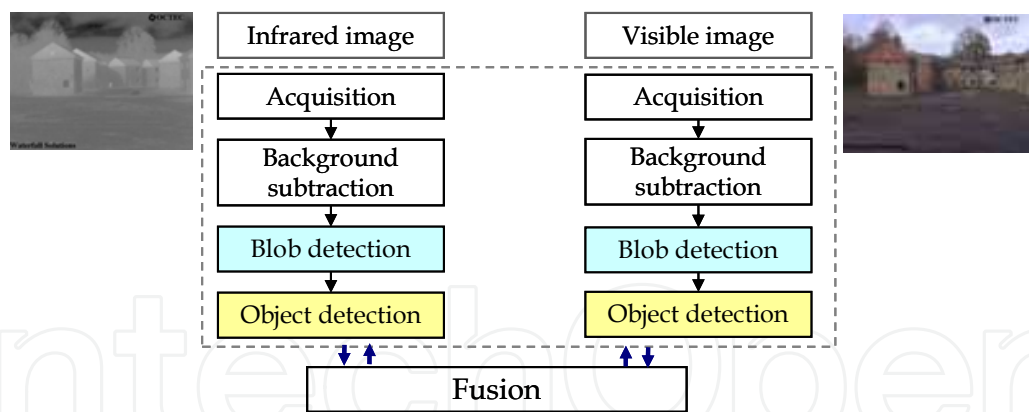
OCTEC

Waterfall Solutions

Infrared image

Acquisition

Background subtraction

Blob detection

Object detection

Visible image

Acquisition

Background subtraction

Blob detection

Object detection

Fusion

IntechOpen